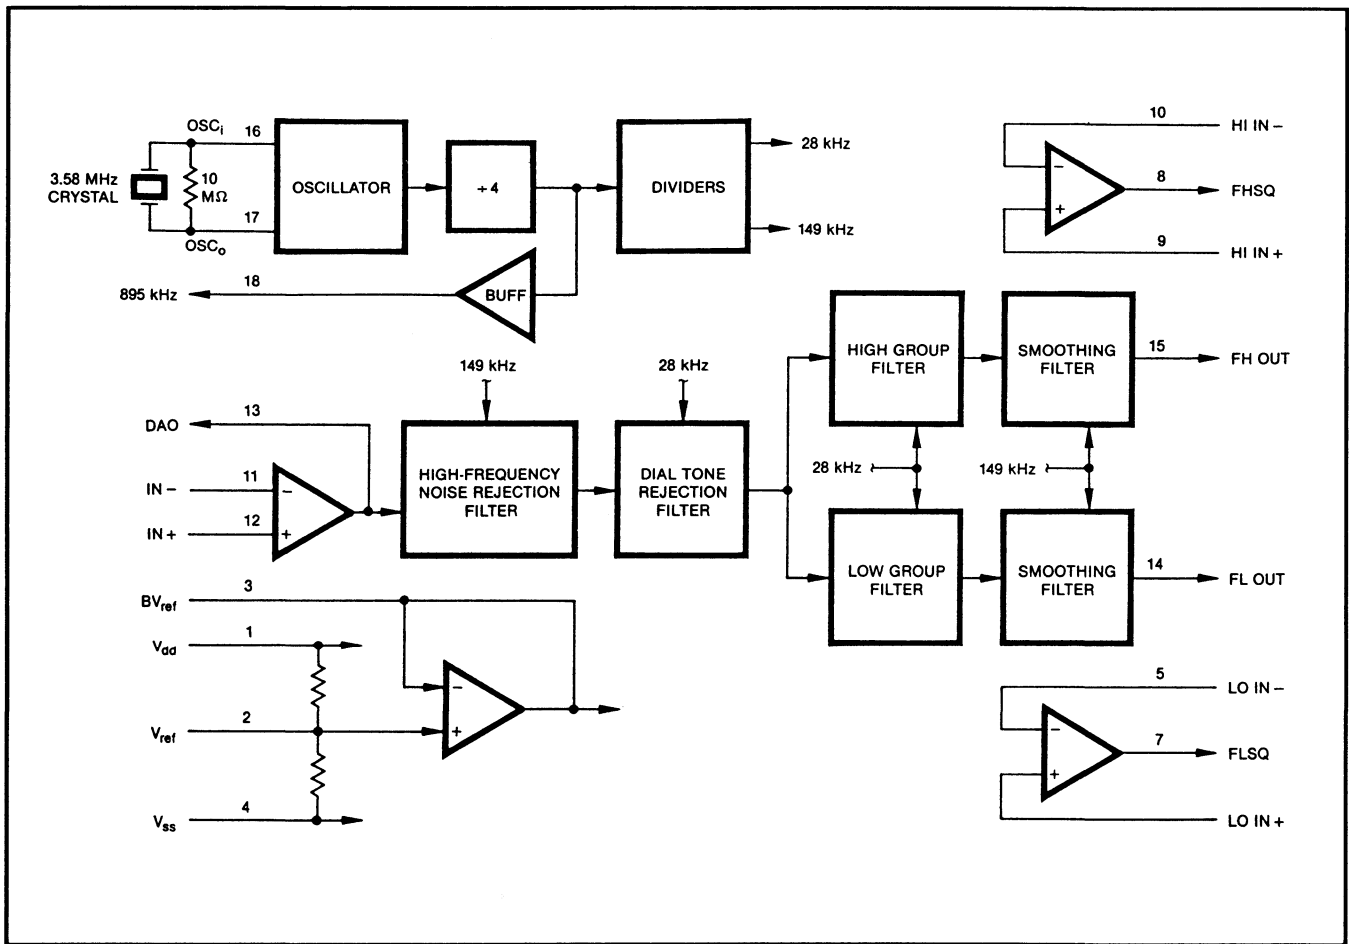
3.58 MHz CRYSTAL

OSC$_i$

16

10 M$\Omega$

17

OSC$_o$

OSCILLATOR

$\div 4$

DIVIDERS

28 kHz

149 kHz

10

HI IN –

8

FHSQ

9

HI IN +

895 kHz

18

BUFF

149 kHz

28 kHz

HIGH GROUP FILTER

SMOOTHING FILTER

15

FH OUT

DAO

13

IN –

11

IN +

12

HIGH-FREQUENCY NOISE REJECTION FILTER

DIAL TONE REJECTION FILTER

28 kHz

149 kHz

LOW GROUP FILTER

SMOOTHING FILTER

14

FL OUT

BV$_{ref}$

3

V$_{dd}$

1

V$_{ref}$

2

V$_{ss}$

4

5

LO IN –

7

FLSQ

LO IN +